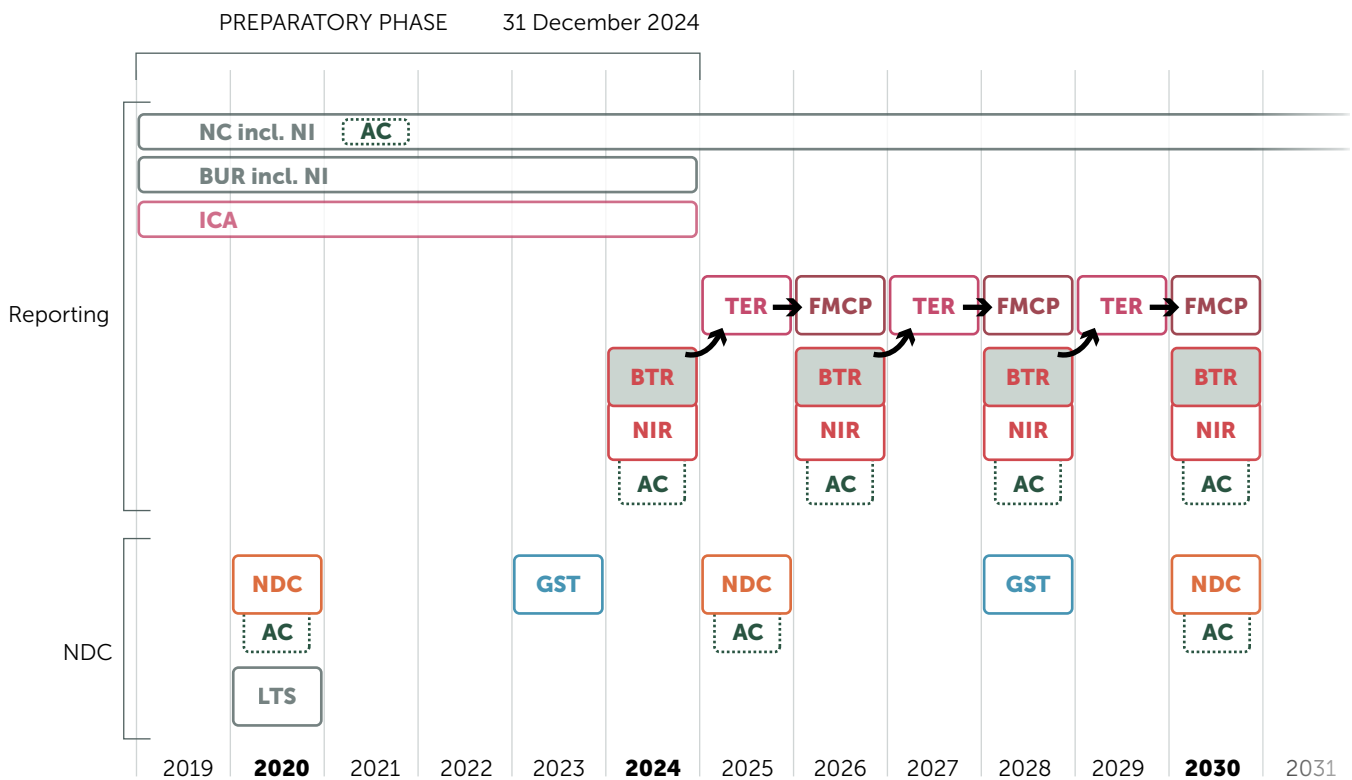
PREPARATORY PHASE 31 December 2024

NC incl. NI AC

BUR incl. NI

ICA

Reporting

TER FMCP TER FMCP TER FMCP

BTR BTR BTR BTR

NIR NIR NIR NIR

AC AC AC AC

NDC

NDC GST NDC GST NDC

AC AC AC

LTS

2019 2020 2021 2022 2023 2024 2025 2026 2027 2028 2029 2030 2031